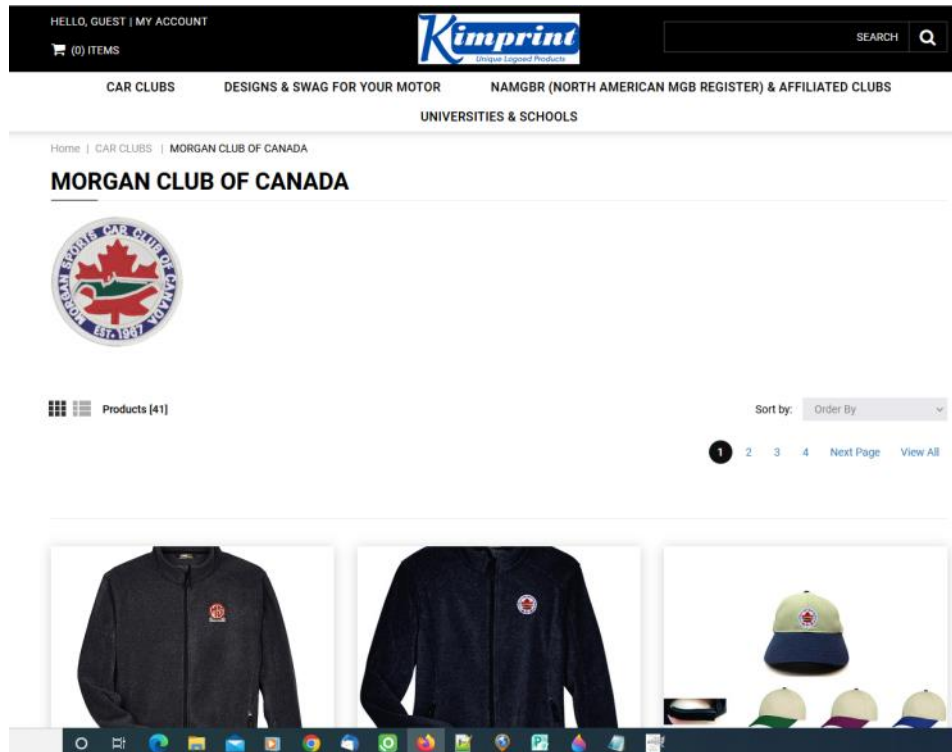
HELLO, GUEST | MY ACCOUNT

(0) ITEMS

Kimprint
Unique Logoed Products

SEARCH

CAR CLUBS   DESIGNS & SWAG FOR YOUR MOTOR   NAMGBR (NORTH AMERICAN MGB REGISTER) & AFFILIATED CLUBS

UNIVERSITIES & SCHOOLS

Home | CAR CLUBS | MORGAN CLUB OF CANADA

MORGAN CLUB OF CANADA

MORGAN SPORTS CAR CLUB OF CANADA
EST. 1967

Products [41]

Sort by: Order By

1 2 3 4 Next Page View All